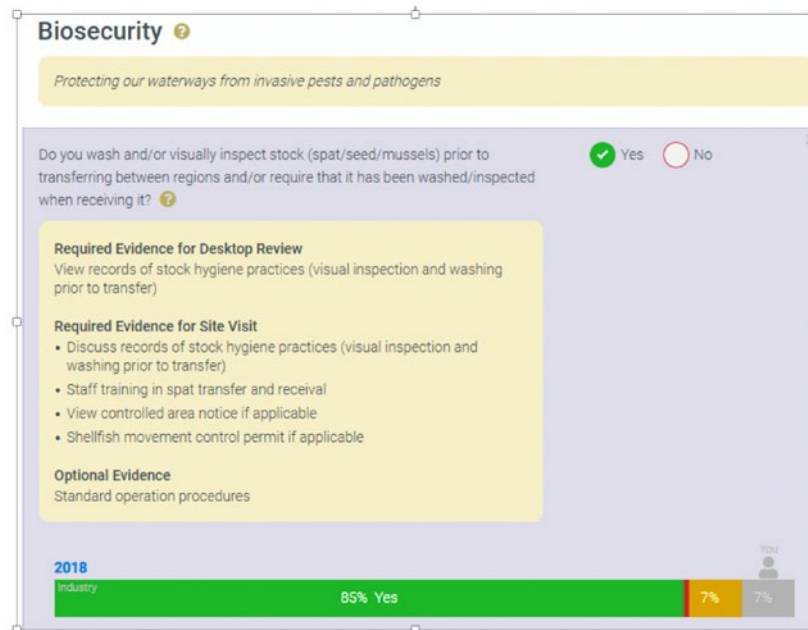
Biosecurity

Protecting our waterways from invasive pests and pathogens

Do you wash and/or visually inspect stock (spat/seed/mussels) prior to transferring between regions and/or require that it has been washed/inspected when receiving it?

Yes No

Required Evidence for Desktop Review
View records of stock hygiene practices (visual inspection and washing prior to transfer)

Required Evidence for Site Visit
• Discuss records of stock hygiene practices (visual inspection and washing prior to transfer)
• Staff training in spat transfer and receival
• View controlled area notice if applicable
• Shellfish movement control permit if applicable

Optional Evidence
Standard operation procedures

2018
You
Industry
85% Yes
7%
7%